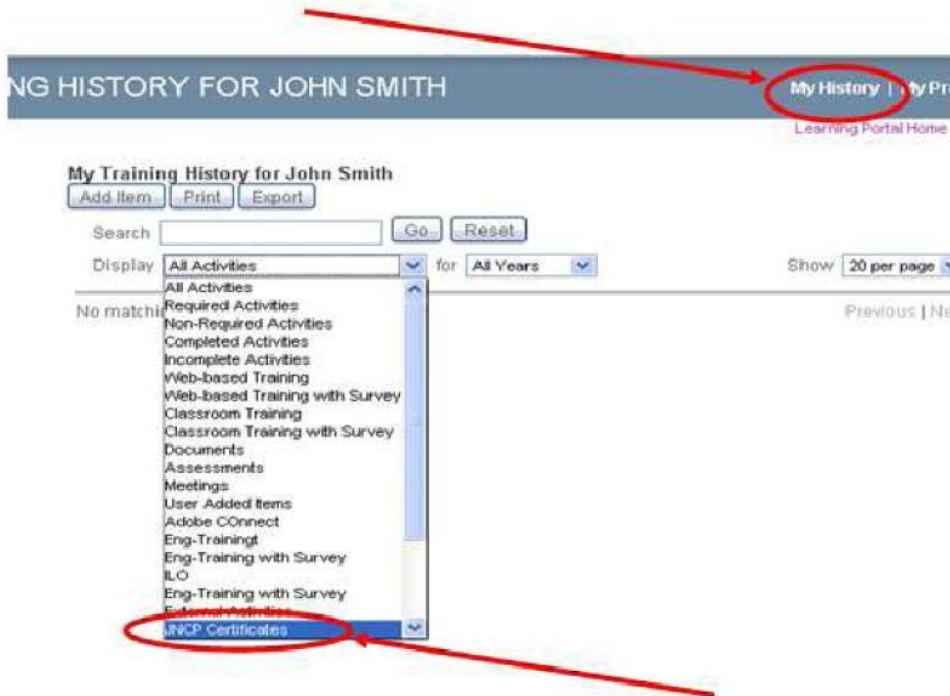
NG HISTORY FOR JOHN SMITH

My History | My Pr

Learning Portal Home

My Training History for John Smith

Add Item | Print | Export

Search | Go | Reset

Display | All Activities | for | All Years | Show | 20 per page

No matchi

Previous | Ne

All Activities
Required Activities
Non-Required Activities
Completed Activities
Incomplete Activities
Web-based Training
Web-based Training with Survey
Classroom Training
Classroom Training with Survey
Documents
Assessments
Meetings
User Added Items
Adobe COnnect
Eng-Trainingt
Eng-Training with Survey
ILO
Eng-Training with Survey
External Activities
UNCP Certificates